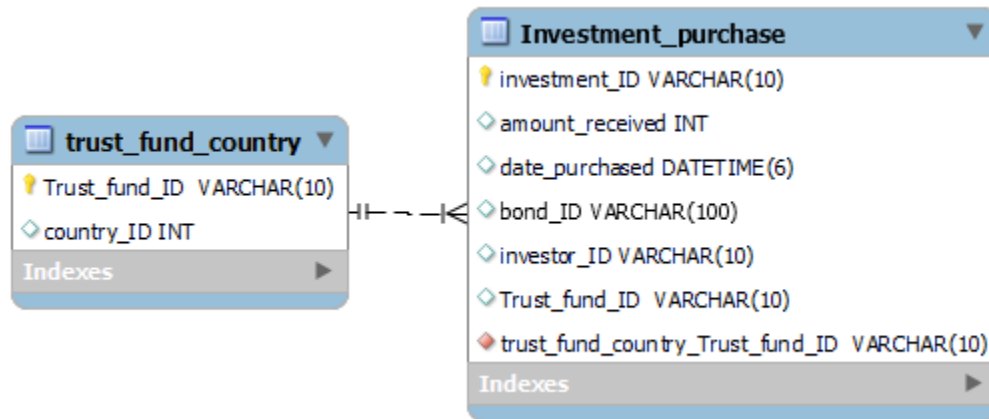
trust_fund_country

Trust_fund_ID VARCHAR(10)

country_ID INT

Indexes

Investment_purchase

investment_ID VARCHAR(10)

amount_received INT

date_purchased DATETIME(6)

bond_ID VARCHAR(100)

investor_ID VARCHAR(10)

Trust_fund_ID VARCHAR(10)

trust_fund_country_Trust_fund_ID VARCHAR(10)

Indexes